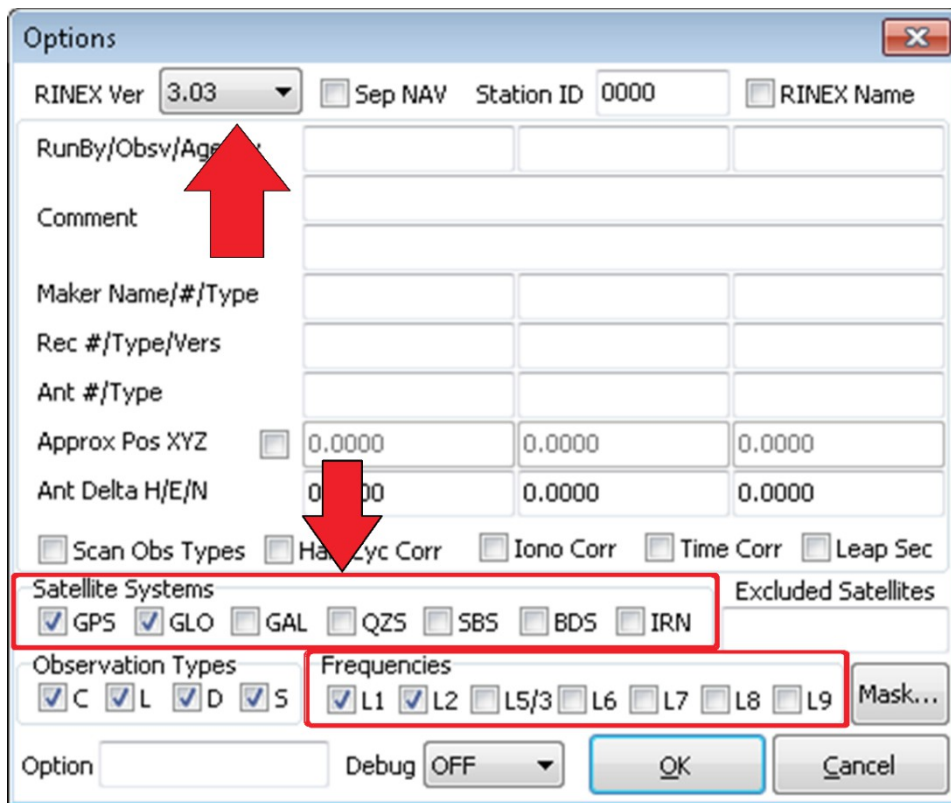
Options

RINEX Ver 3.03
Sep NAV
Station ID 0000
RINEX Name

RunBy/Obsv/Age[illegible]
Comment
Maker Name/#/Type
Rec #/Type/Vers
Ant #/Type
Approx Pos XYZ 0.0000 0.0000 0.0000
Ant Delta H/E/N 0.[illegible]00 0.0000 0.0000

Scan Obs Types
Ha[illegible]yc Corr
Iono Corr
Time Corr
Leap Sec

Satellite Systems
GPS GLO GAL QZS SBS BDS IRN

Excluded Satellites

Observation Types
C L D S

Frequencies
L1 L2 L5/3 L6 L7 L8 L9

Mask...

Option
Debug OFF
OK
Cancel